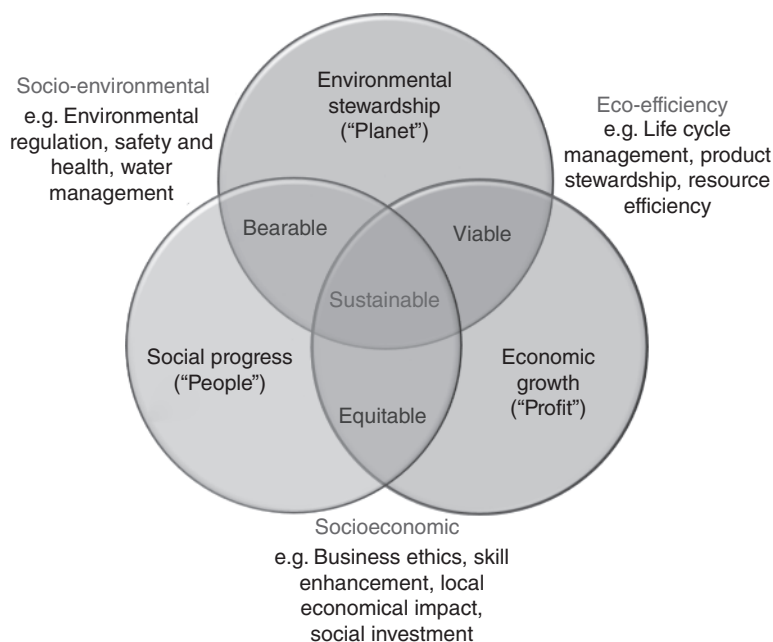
Socio-environmental
e.g. Environmental regulation, safety and health, water management

Environmental stewardship ("Planet")

Eco-efficiency
e.g. Life cycle management, product stewardship, resource efficiency

Bearable

Viable

Sustainable

Social progress ("People")

Economic growth ("Profit")

Equitable

Socioeconomic
e.g. Business ethics, skill enhancement, local economical impact, social investment